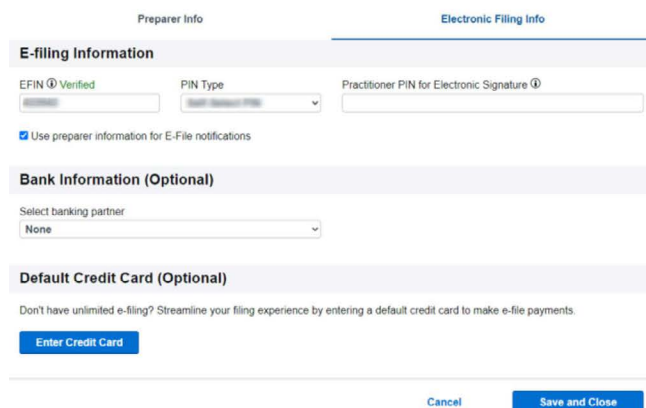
Preparer Info

Electronic Filing Info

E-filing Information

EFIN ⓘ Verified

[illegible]

PIN Type

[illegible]

Practitioner PIN for Electronic Signature ⓘ

Use preparer information for E-File notifications

Bank Information (Optional)

Select banking partner

None

Default Credit Card (Optional)

Don't have unlimited e-filing? Streamline your filing experience by entering a default credit card to make e-file payments.

Enter Credit Card

Cancel

Save and Close